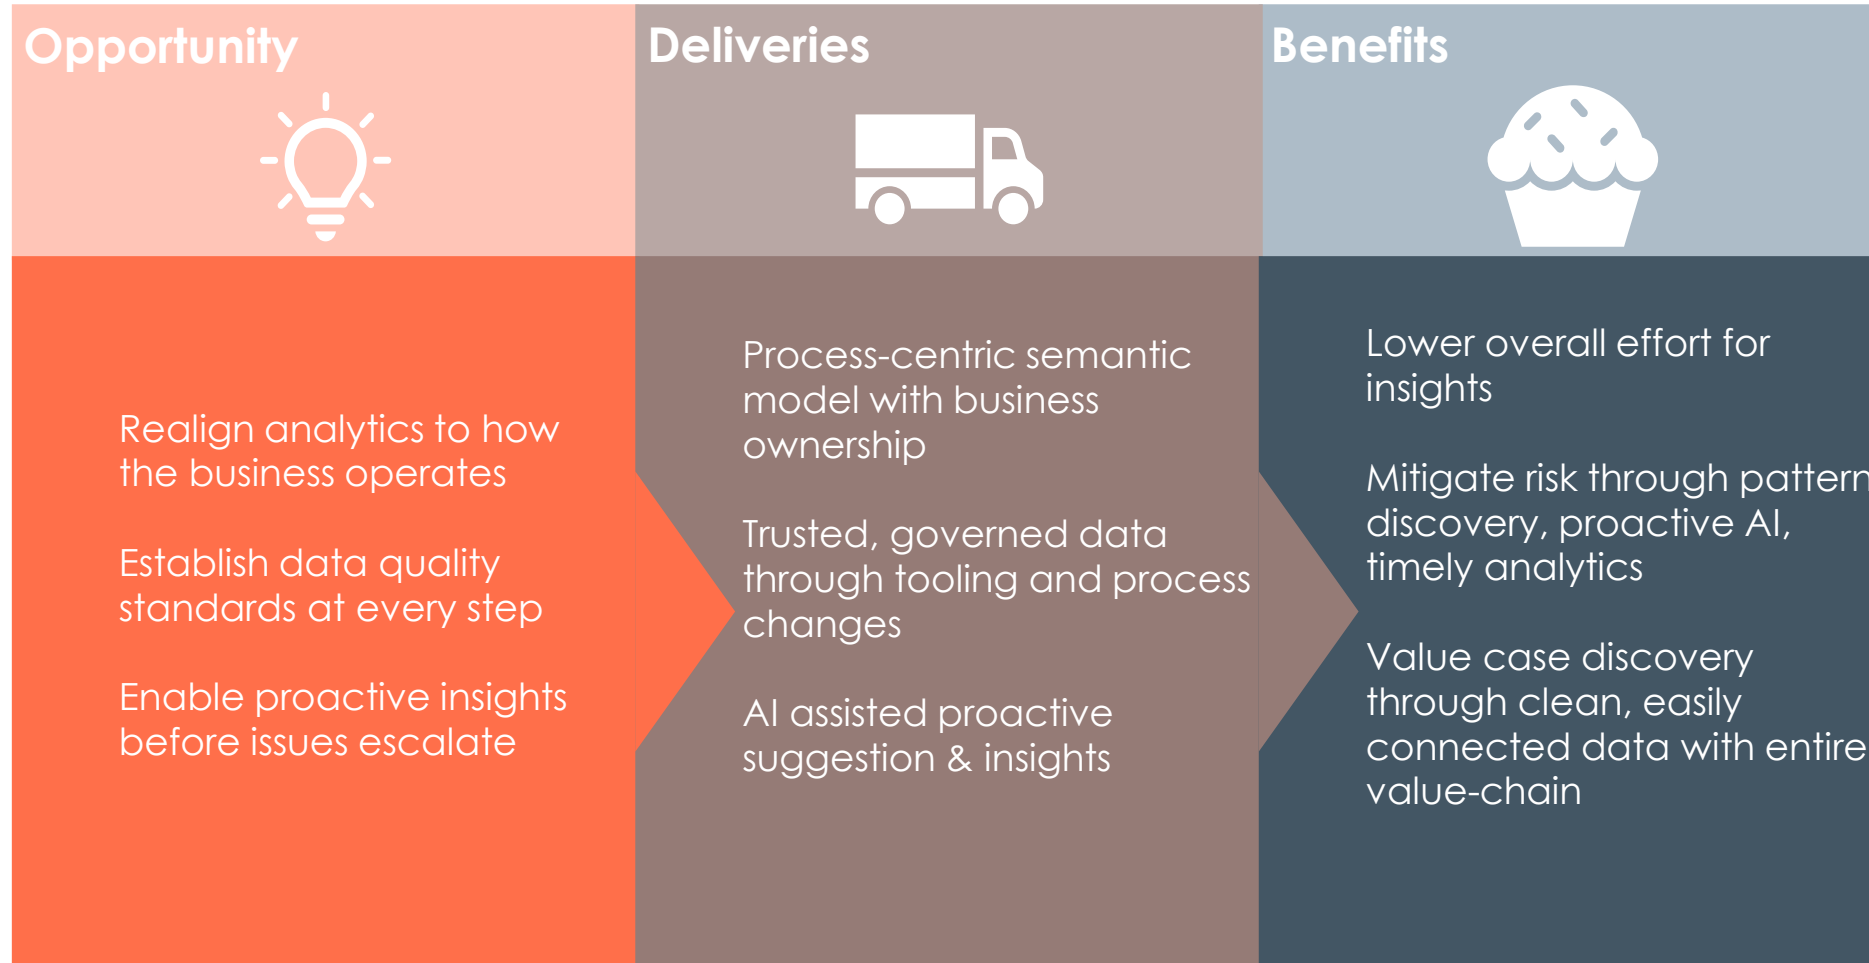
Opportunity

Realign analytics to how the business operates

Establish data quality standards at every step

Enable proactive insights before issues escalate

Deliveries

Process-centric semantic model with business ownership

Trusted, governed data through tooling and process changes

AI assisted proactive suggestion & insights

Benefits

Lower overall effort for insights

Mitigate risk through pattern discovery, proactive AI, timely analytics

Value case discovery through clean, easily connected data with entire value-chain